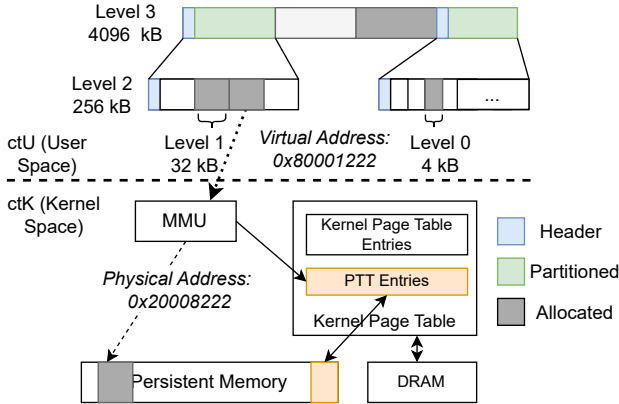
Level 3
4096 kB

Level 2
256 kB

Level 1
32 kB

Virtual Address:
0x80001222

Level 0
4 kB

...

ctU (User Space)

ctK (Kernel Space)

MMU

Kernel Page Table Entries

PTT Entries

Kernel Page Table

Physical Address:
0x20008222

Persistent Memory

DRAM

Header

Partitioned

Allocated